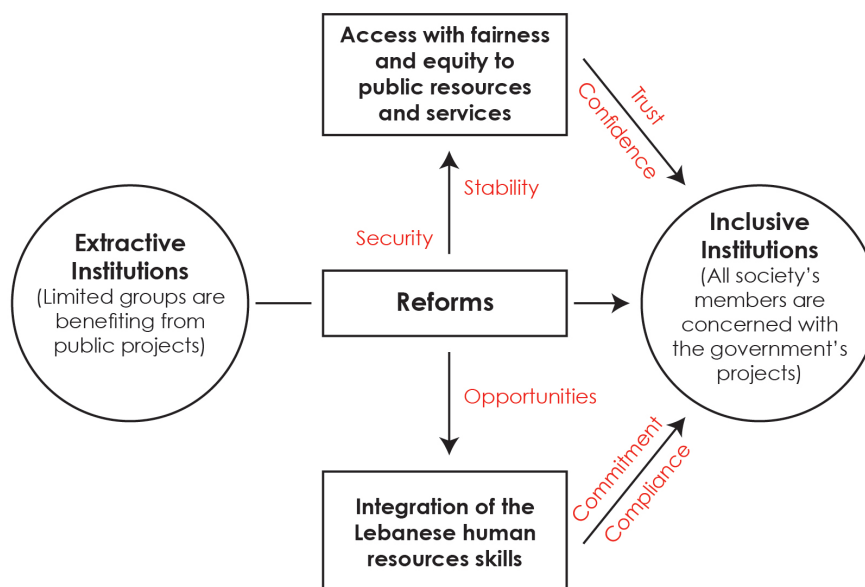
Access with fairness and equity to public resources and services

Trust

Confidence

Stability

Security

Extractive Institutions
(Limited groups are benefiting from public projects)

Reforms

Inclusive Institutions
(All society's members are concerned with the government's projects)

Opportunities

Commitment

Compliance

Integration of the Lebanese human resources skills